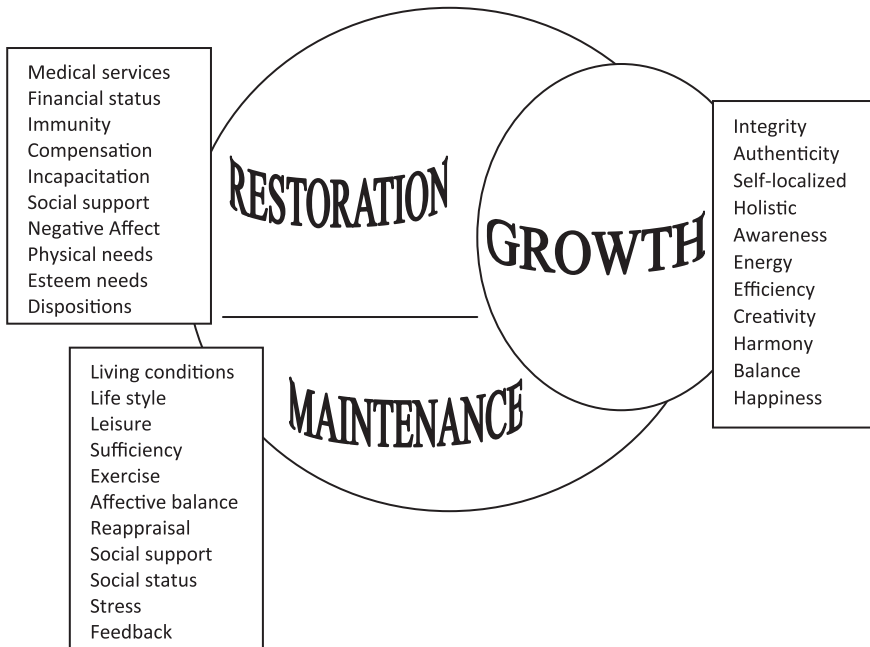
Medical services
Financial status
Immunity
Compensation
Incapacitation
Social support
Negative Affect
Physical needs
Esteem needs
Dispositions

RESTORATION

GROWTH

Integrity
Authenticity
Self-localized
Holistic
Awareness
Energy
Efficiency
Creativity
Harmony
Balance
Happiness

MAINTENANCE

Living conditions
Life style
Leisure
Sufficiency
Exercise
Affective balance
Reappraisal
Social support
Social status
Stress
Feedback